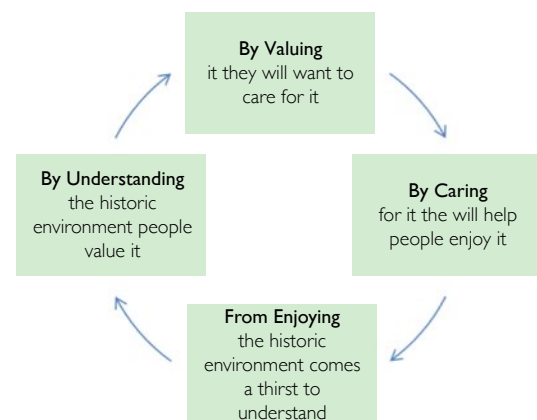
**By Valuing**
it they will want to care for it

**By Caring**
for it the will help people enjoy it

**From Enjoying**
the historic environment comes a thirst to understand

**By Understanding**
the historic environment people value it